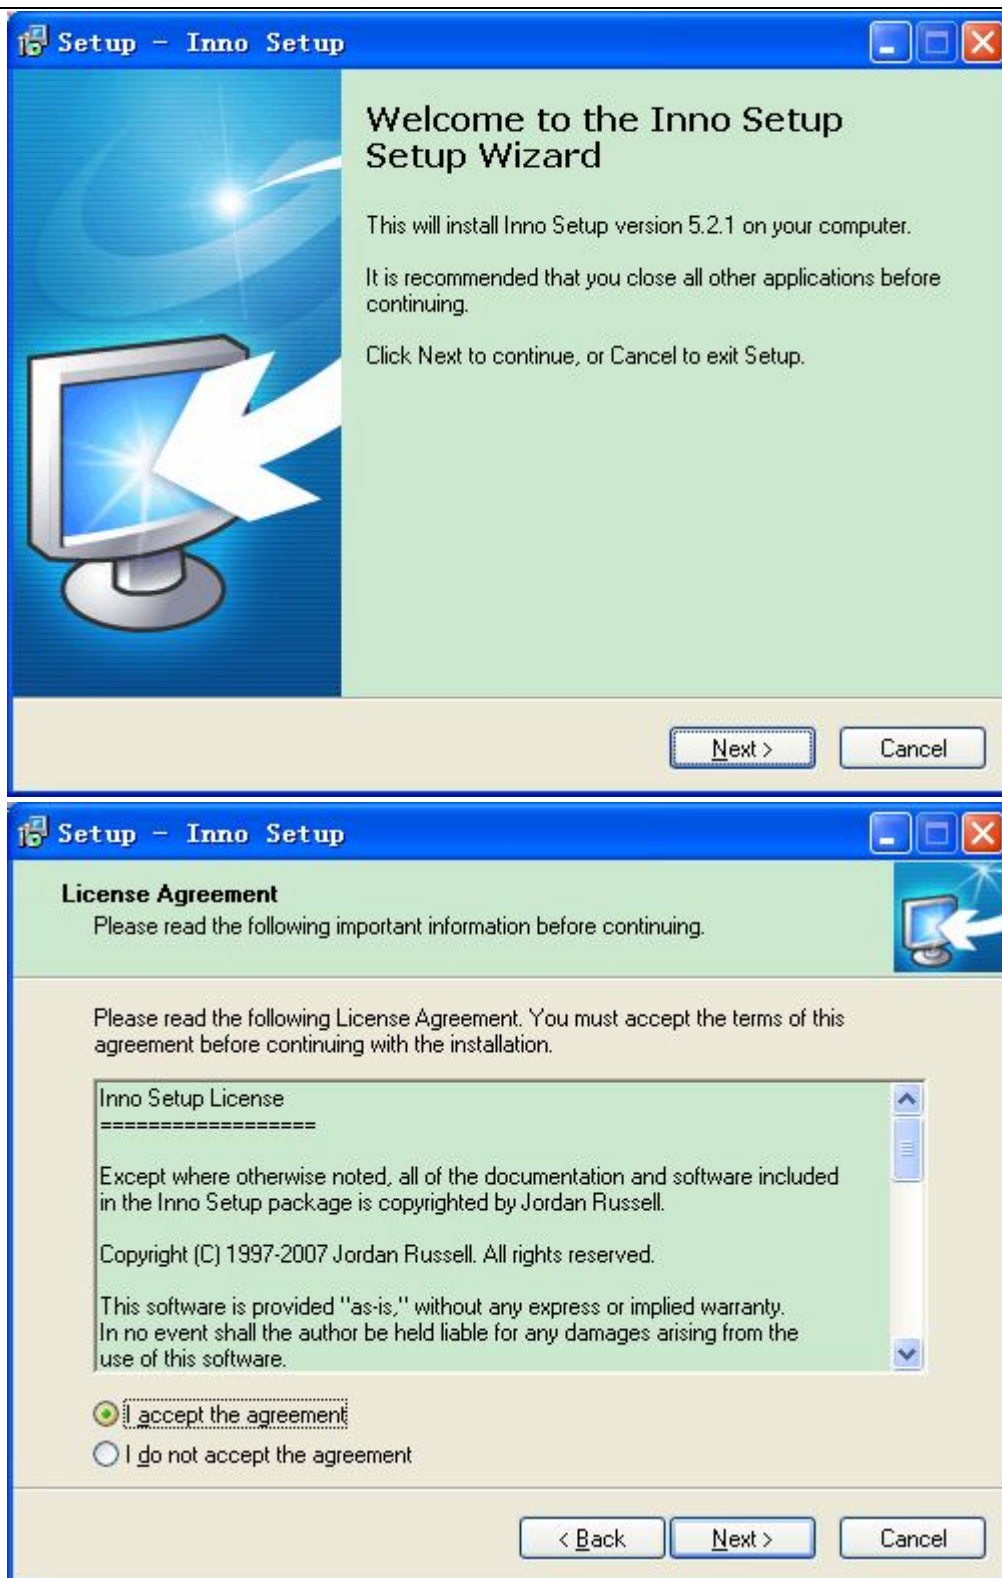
Setup - Inno Setup

Welcome to the Inno Setup Setup Wizard

This will install Inno Setup version 5.2.1 on your computer.

It is recommended that you close all other applications before continuing.

Click Next to continue, or Cancel to exit Setup.

Next >
Cancel

Setup - Inno Setup

License Agreement
Please read the following important information before continuing.

Please read the following License Agreement. You must accept the terms of this agreement before continuing with the installation.

Inno Setup License
==================

Except where otherwise noted, all of the documentation and software included in the Inno Setup package is copyrighted by Jordan Russell.

Copyright (C) 1997-2007 Jordan Russell. All rights reserved.

This software is provided "as-is," without any express or implied warranty. In no event shall the author be held liable for any damages arising from the use of this software.

I accept the agreement
I do not accept the agreement

< Back
Next >
Cancel